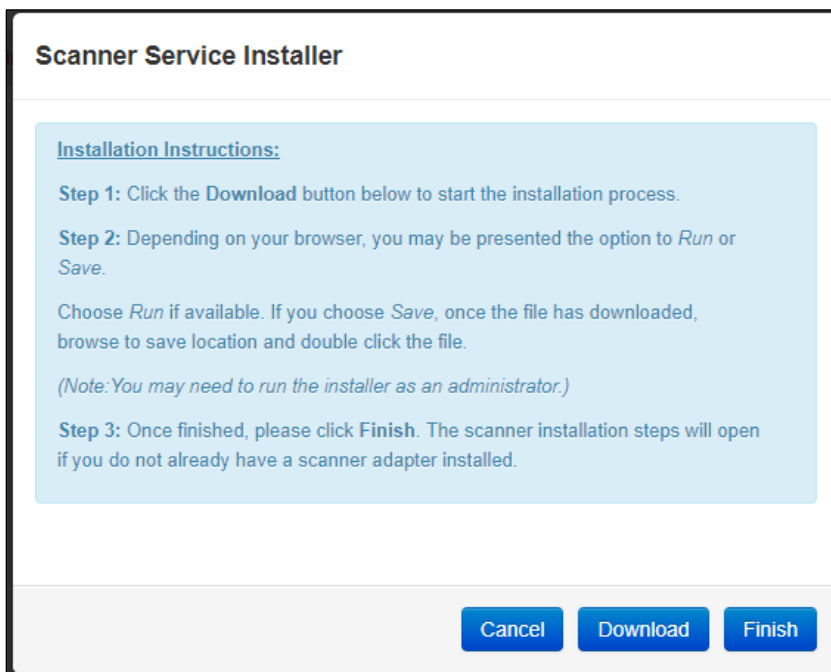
Scanner Service Installer

Installation Instructions:

Step 1: Click the Download button below to start the installation process.

Step 2: Depending on your browser, you may be presented the option to Run or Save.

Choose Run if available. If you choose Save, once the file has downloaded, browse to save location and double click the file.

(Note:You may need to run the installer as an administrator.)

Step 3: Once finished, please click Finish. The scanner installation steps will open if you do not already have a scanner adapter installed.

Cancel
Download
Finish